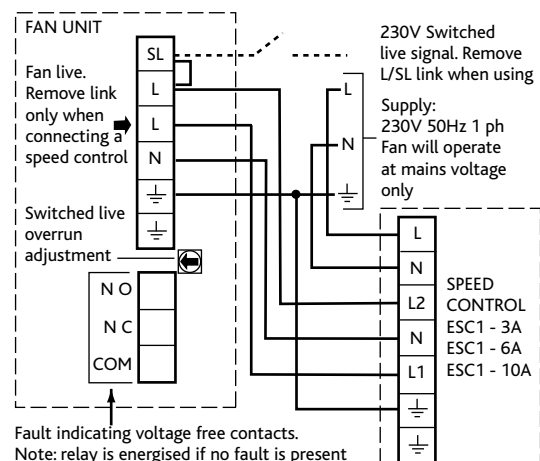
FAN UNIT

SL
L
L
N
⏚
⏚

Fan live. Remove link only when connecting a speed control

Switched live overrun adjustment

N O
N C
COM

230V Switched live signal. Remove L/SL link when using

L
N
⏚

Supply: 230V 50Hz 1 ph Fan will operate at mains voltage only

L
N
L2
N
L1
⏚
⏚

SPEED CONTROL
ESC1 - 3A
ESC1 - 6A
ESC1 - 10A

Fault indicating voltage free contacts.
Note: relay is energised if no fault is present